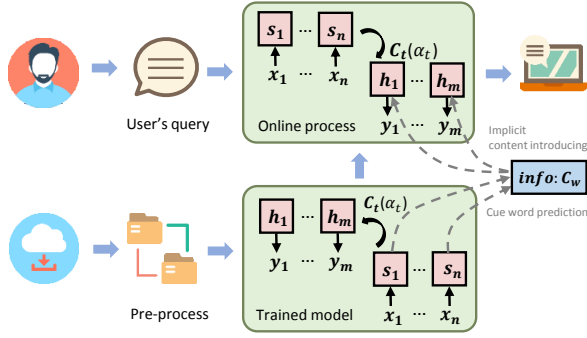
User's query

$s_1$ ··· $s_n$ $C_t(\alpha_t)$
$x_1$ ··· $x_n$
$h_1$ ··· $h_m$
$y_1$ ··· $y_m$
Online process

Implicit content introducing

$info: C_w$

Cue word prediction

$C_t(\alpha_t)$
$h_1$ ··· $h_m$
$y_1$ ··· $y_m$
$s_1$ ··· $s_n$
$x_1$ ··· $x_n$
Trained model

Pre-process